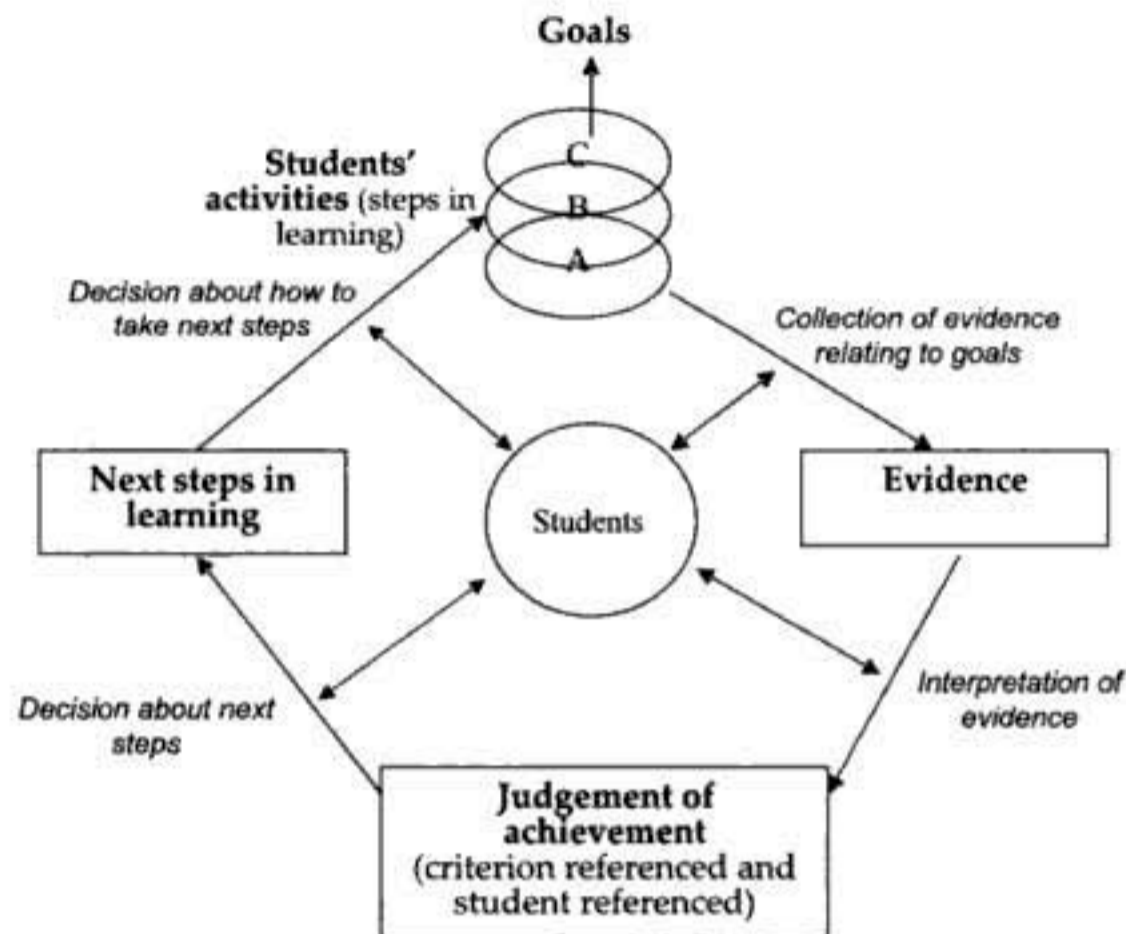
Goals

C

B

A

Students' activities (steps in learning)

Decision about how to take next steps

Collection of evidence relating to goals

Next steps in learning

Students

Evidence

Decision about next steps

Interpretation of evidence

Judgement of achievement (criterion referenced and student referenced)